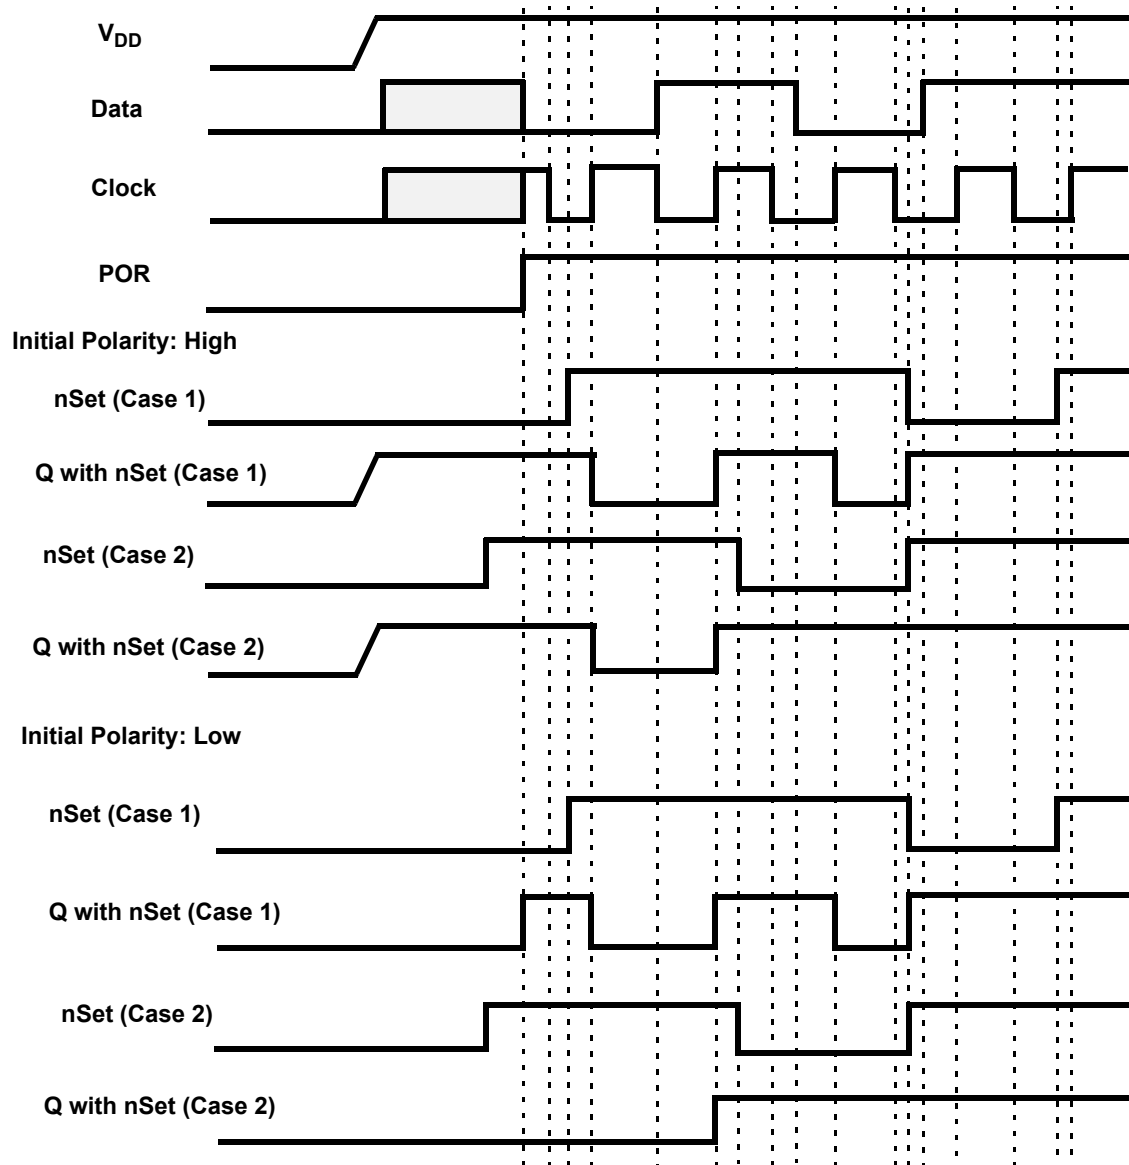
$V_{DD}$

Data

Clock

POR

Initial Polarity: High

nSet (Case 1)

Q with nSet (Case 1)

nSet (Case 2)

Q with nSet (Case 2)

Initial Polarity: Low

nSet (Case 1)

Q with nSet (Case 1)

nSet (Case 2)

Q with nSet (Case 2)